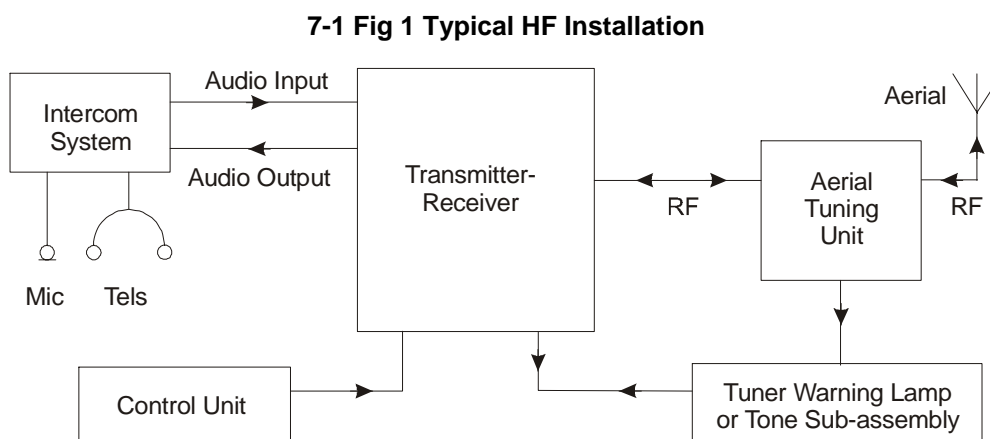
7-1 Fig 1 Typical HF Installation

Intercom System

Audio Input

Audio Output

Mic

Tels

Transmitter-Receiver

RF

Aerial

Aerial Tuning Unit

RF

Control Unit

Tuner Warning Lamp or Tone Sub-assembly